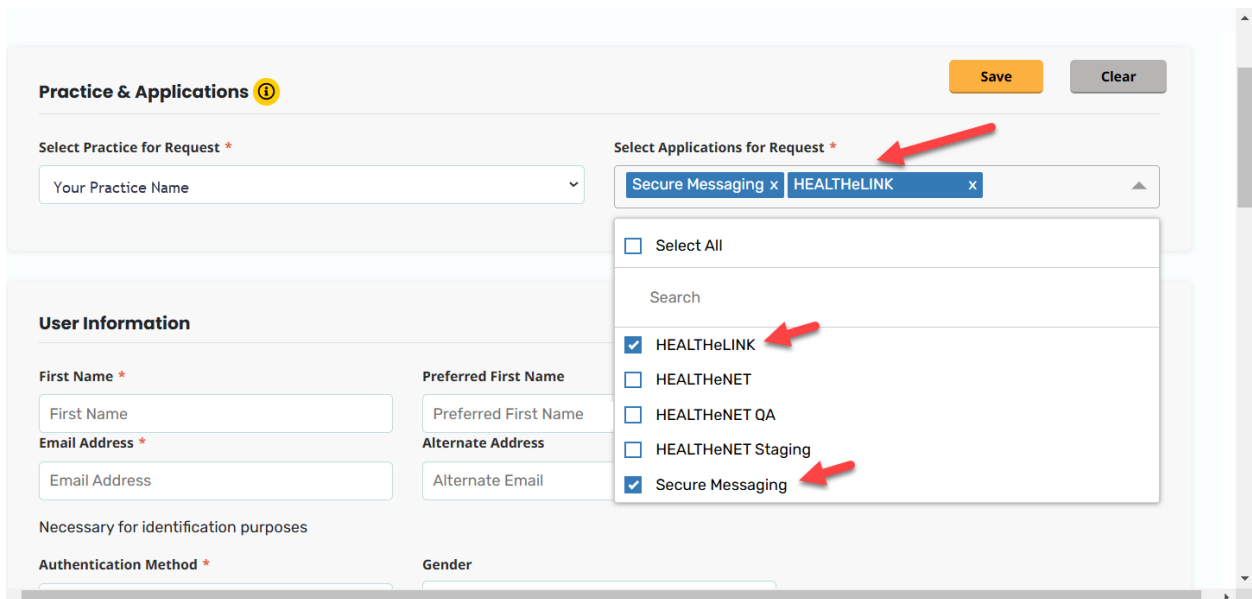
Practice & Applications

Save

Clear

Select Practice for Request *

Your Practice Name

Select Applications for Request *

Secure Messaging x HEALTHeLINK x

Select All

Search

HEALTHeLINK

HEALTHeNET

HEALTHeNET QA

HEALTHeNET Staging

Secure Messaging

User Information

First Name *

First Name

Preferred First Name

Preferred First Name

Email Address *

Email Address

Alternate Address

Alternate Email

Necessary for identification purposes

Authentication Method *

Gender